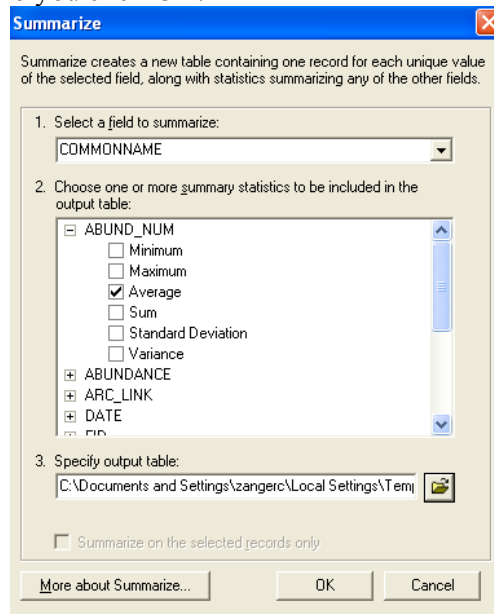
Summarize

Summarize creates a new table containing one record for each unique value of the selected field, along with statistics summarizing any of the other fields.

1. Select a field to summarize:

COMMONNAME

2. Choose one or more summary statistics to be included in the output table:

ABUND_NUM
Minimum
Maximum
Average
Sum
Standard Deviation
Variance
ABUNDANCE
ARC_LINK
DATE
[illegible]

3. Specify output table:

C:\Documents and Settings\zangerc\Local Settings\Temp

Summarize on the selected records only

More about Summarize...

OK

Cancel